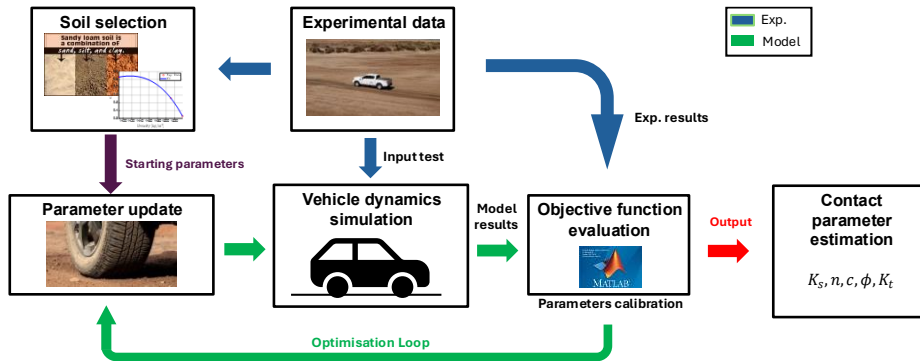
Soil selection

Sandy loam soil is a combination of sand, silt, and clay.

Experimental data

Exp.

Model

Exp. results

Starting parameters

Input test

Parameter update

Vehicle dynamics simulation

Model results

Objective function evaluation

MATLAB

Parameters calibration

Output

Contact parameter estimation

$K_s, n, c, \phi, K_t$

Optimisation Loop